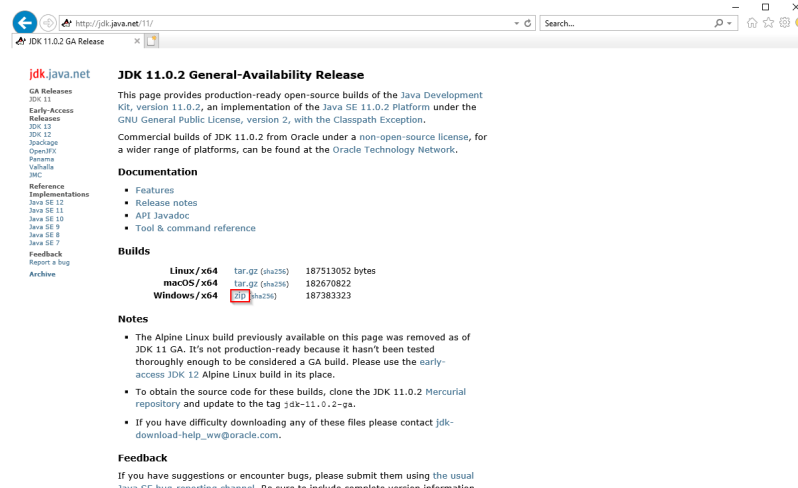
http://jdk.java.net/11/

Search...

JDK 11.0.2 GA Release

jdk.java.net

GA Releases
JDK 11

Early-Access Releases
JDK 13
JDK 12
Jpackage
OpenJFX
Panama
Valhalla
JMC

Reference Implementations
Java SE 12
Java SE 11
Java SE 10
Java SE 9
Java SE 8
Java SE 7

Feedback
Report a bug

Archive

JDK 11.0.2 General-Availability Release

This page provides production-ready open-source builds of the Java Development Kit, version 11.0.2, an implementation of the Java SE 11.0.2 Platform under the GNU General Public License, version 2, with the Classpath Exception.

Commercial builds of JDK 11.0.2 from Oracle under a non-open-source license, for a wider range of platforms, can be found at the Oracle Technology Network.

Documentation

- Features
- Release notes
- API Javadoc
- Tool & command reference

Builds

| | | |
|---|---|---|
| Linux/x64 | tar.gz (sha256) | 187513052 bytes |
| macOS/x64 | tar.gz (sha256) | 182670822 |
| Windows/x64 | zip (sha256) | 187383323 |

Notes

- The Alpine Linux build previously available on this page was removed as of JDK 11 GA. It's not production-ready because it hasn't been tested thoroughly enough to be considered a GA build. Please use the early-access JDK 12 Alpine Linux build in its place.
- To obtain the source code for these builds, clone the JDK 11.0.2 Mercurial repository and update to the tag jdk-11.0.2-ga.
- If you have difficulty downloading any of these files please contact jdk-download-help_ww@oracle.com.

Feedback

If you have suggestions or encounter bugs, please submit them using the usual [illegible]